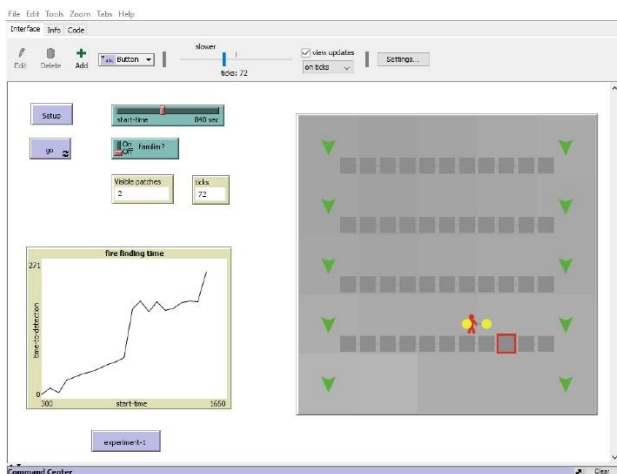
File Edit Tools Zoom Tabs Help

Interface Info Code

Edit Delete Add Button

slower

ticks: 72

view updates

on ticks

Settings...

Setup

start-time 840 sec

go

On Off familiar?

Visible patches
2

ticks
72

fire finding time

271

time-to-detection

0

300 start-time 1650

experiment-1

Command Center

Clear